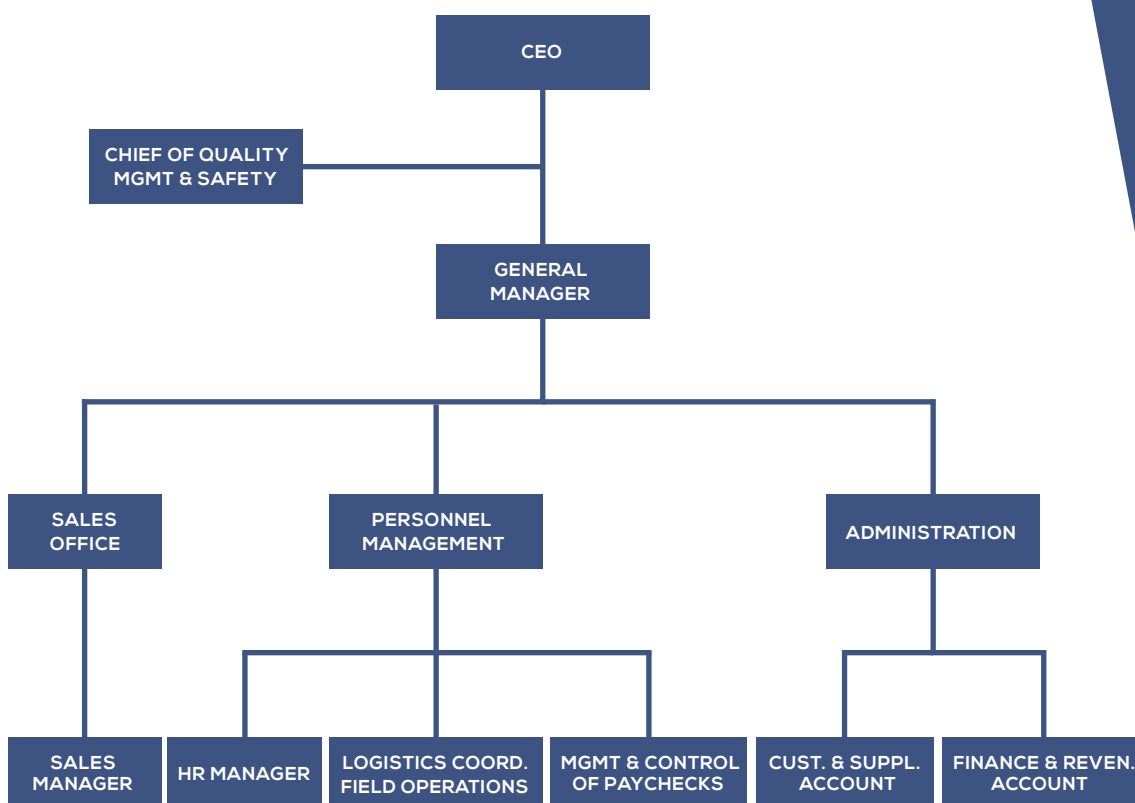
CEO

CHIEF OF QUALITY MGMT & SAFETY

GENERAL MANAGER

SALES OFFICE

PERSONNEL MANAGEMENT

ADMINISTRATION

SALES MANAGER

HR MANAGER

LOGISTICS COORD. FIELD OPERATIONS

MGMT & CONTROL OF PAYCHECKS

CUST. & SUPPL. ACCOUNT

FINANCE & REVEN. ACCOUNT